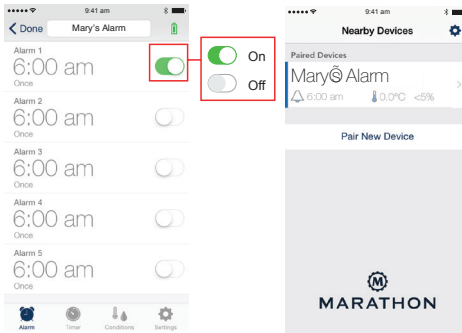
••••• 9:41 am

< Done Mary's Alarm

Alarm 1
6:00 am
Once

Alarm 2
6:00 am
Once

Alarm 3
6:00 am
Once

Alarm 4
6:00 am
Once

Alarm 5
6:00 am
Once

Alarm Timer Conditions Settings

On

Off

••••• 9:41 am

Nearby Devices

Paired Devices

Mary's Alarm

6:00 am 0.0°C <5%

Pair New Device

MARATHON